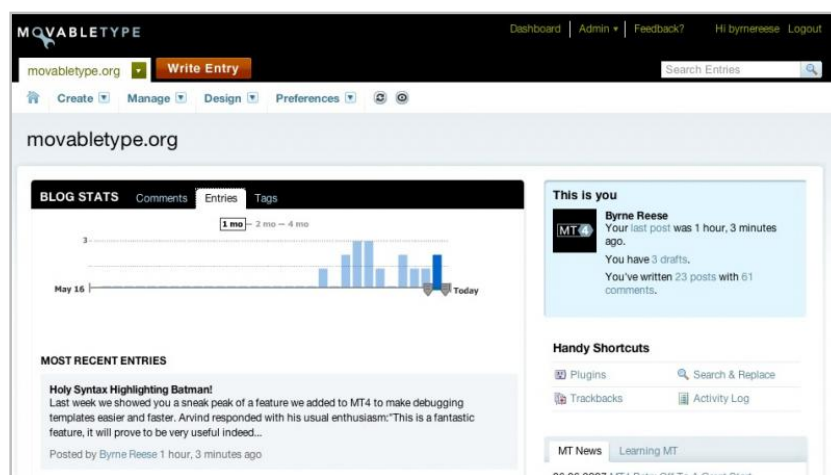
MOVABLETYPE

Dashboard | Admin ▾ | Feedback? Hi byrnereese Logout

movabletype.org Write Entry

Search Entries

Create Manage Design Preferences

movabletype.org

BLOG STATS Comments Entries Tags

1 mo — 2 mo — 4 mo

3

May 16 Today

MOST RECENT ENTRIES

Holy Syntax Highlighting Batman!

Last week we showed you a sneak peak of a feature we added to MT4 to make debugging templates easier and faster. Arvind responded with his usual enthusiasm:"This is a fantastic feature, it will prove to be very useful indeed...

Posted by Byrne Reese 1 hour, 3 minutes ago

This is you

MT4

Byrne Reese

Your last post was 1 hour, 3 minutes ago.

You have 3 drafts.

You've written 23 posts with 61 comments.

Handy Shortcuts

Plugins

Search & Replace

Trackbacks

Activity Log

MT News Learning MT

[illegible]